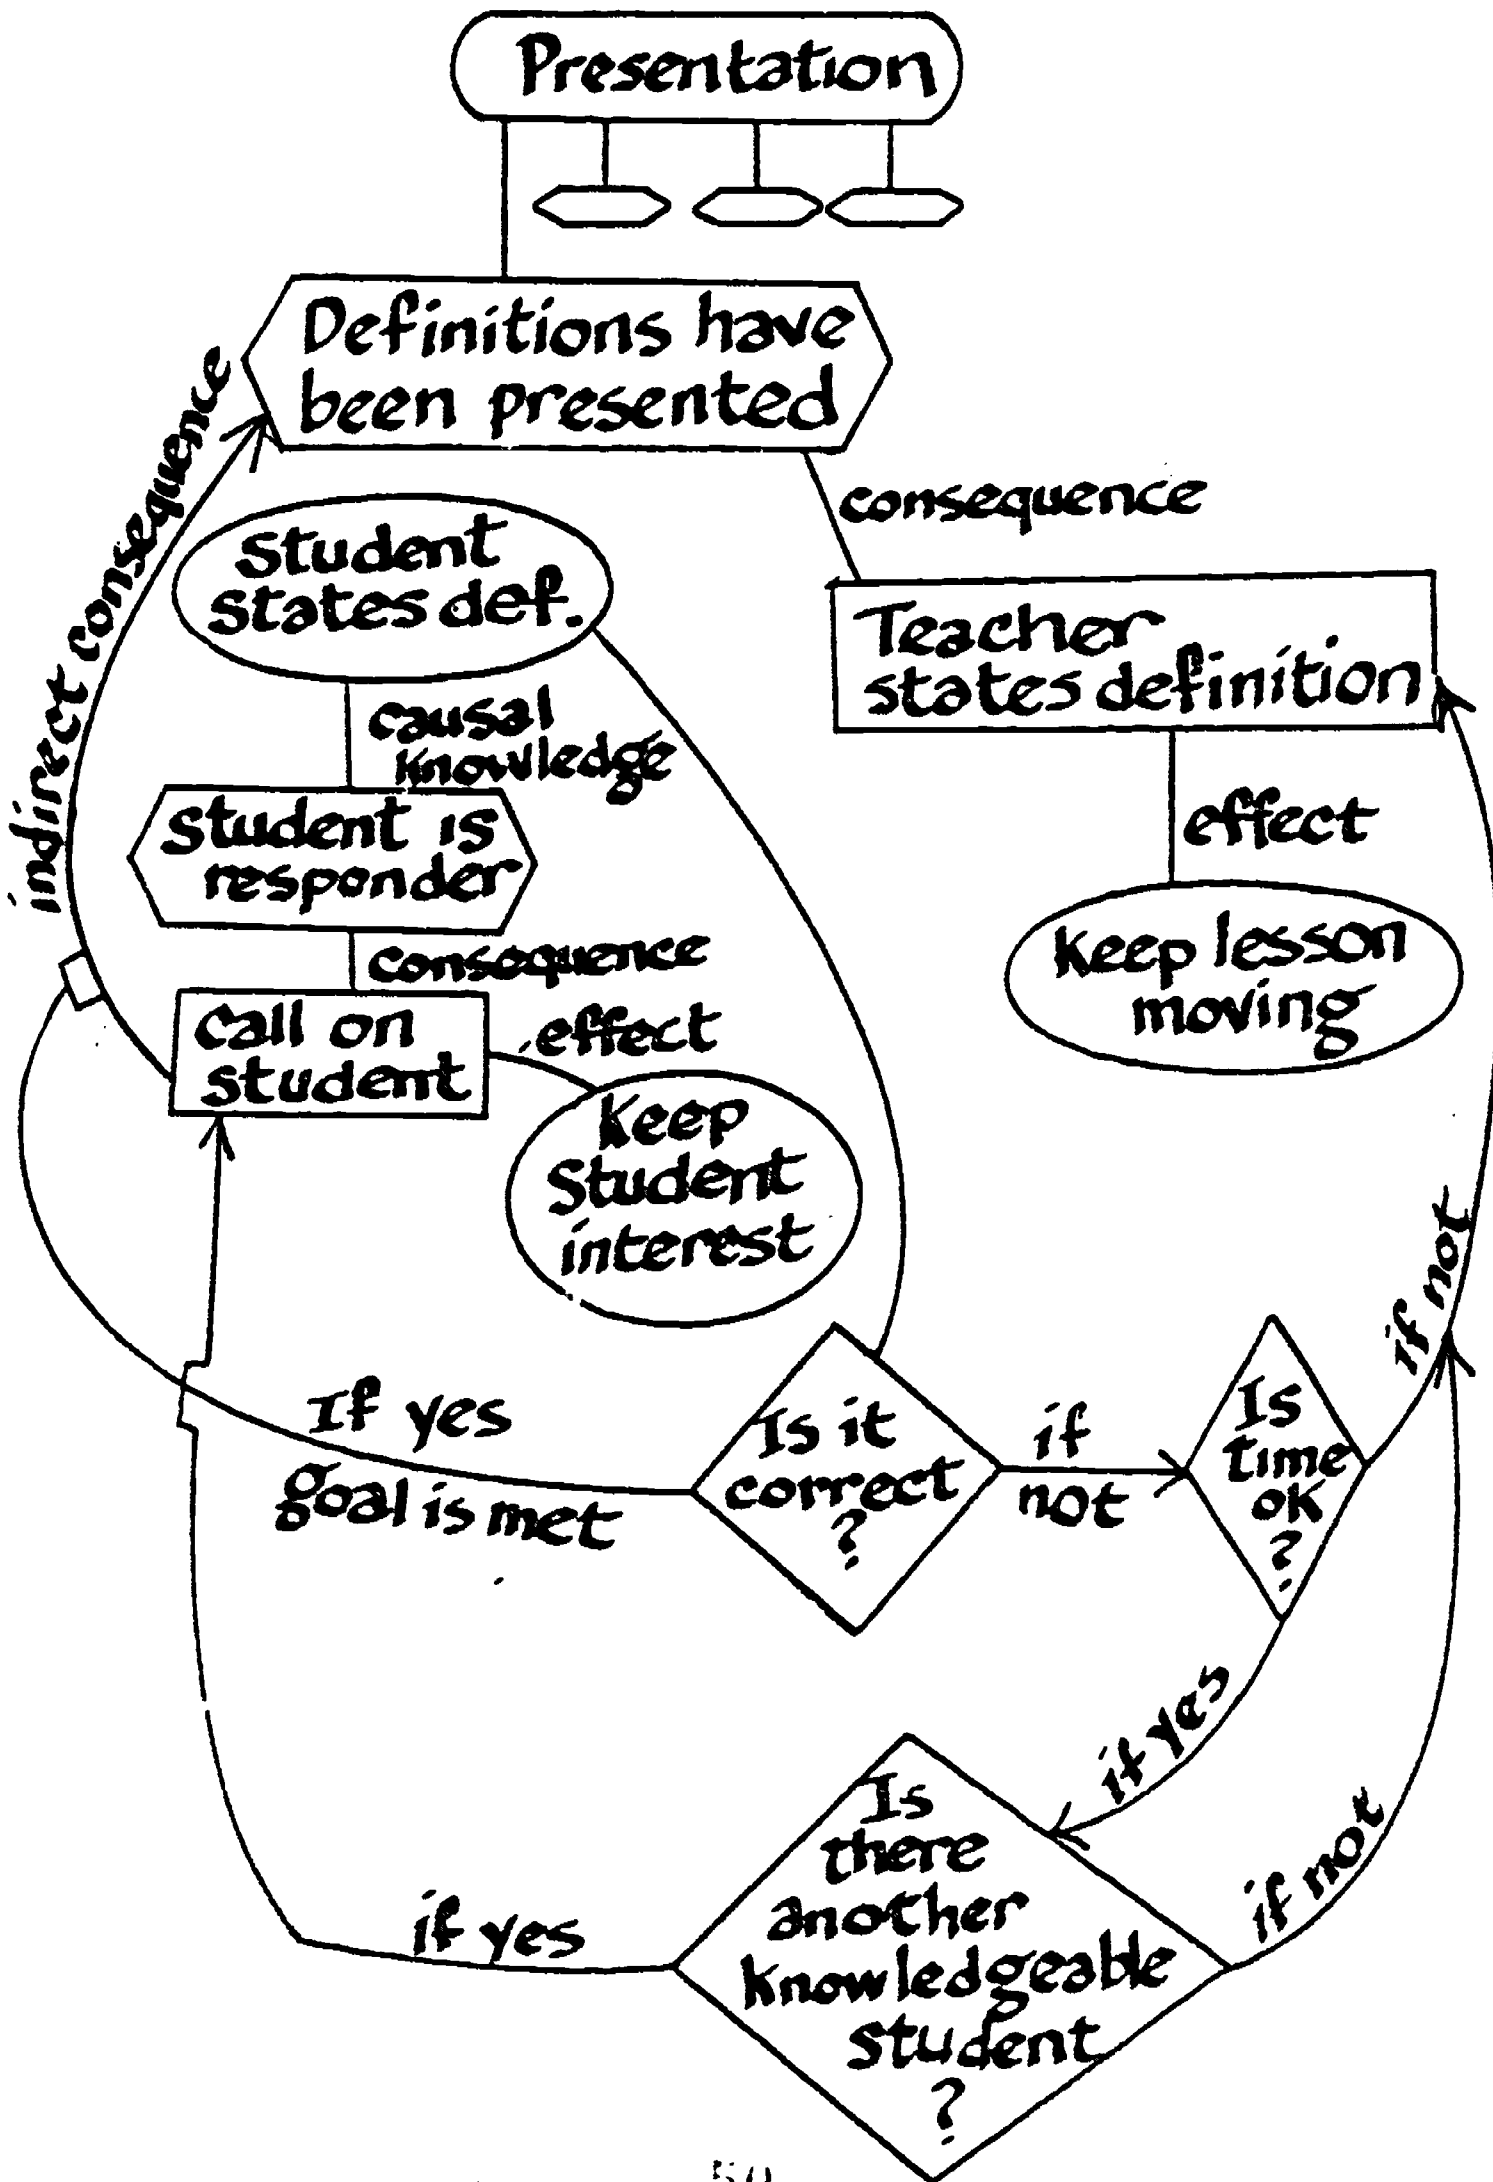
Presentation

Definitions have been presented

indirect consequence

consequence

Student states def.

Teacher states definition

causal knowledge

student is responder

effect

consequence

Keep lesson moving

call on student

effect

Keep Student interest

if not

If yes goal is met

Is it correct ?

if not

Is time ok ?

if yes

Is there another knowledgeable student ?

if yes

if not

50